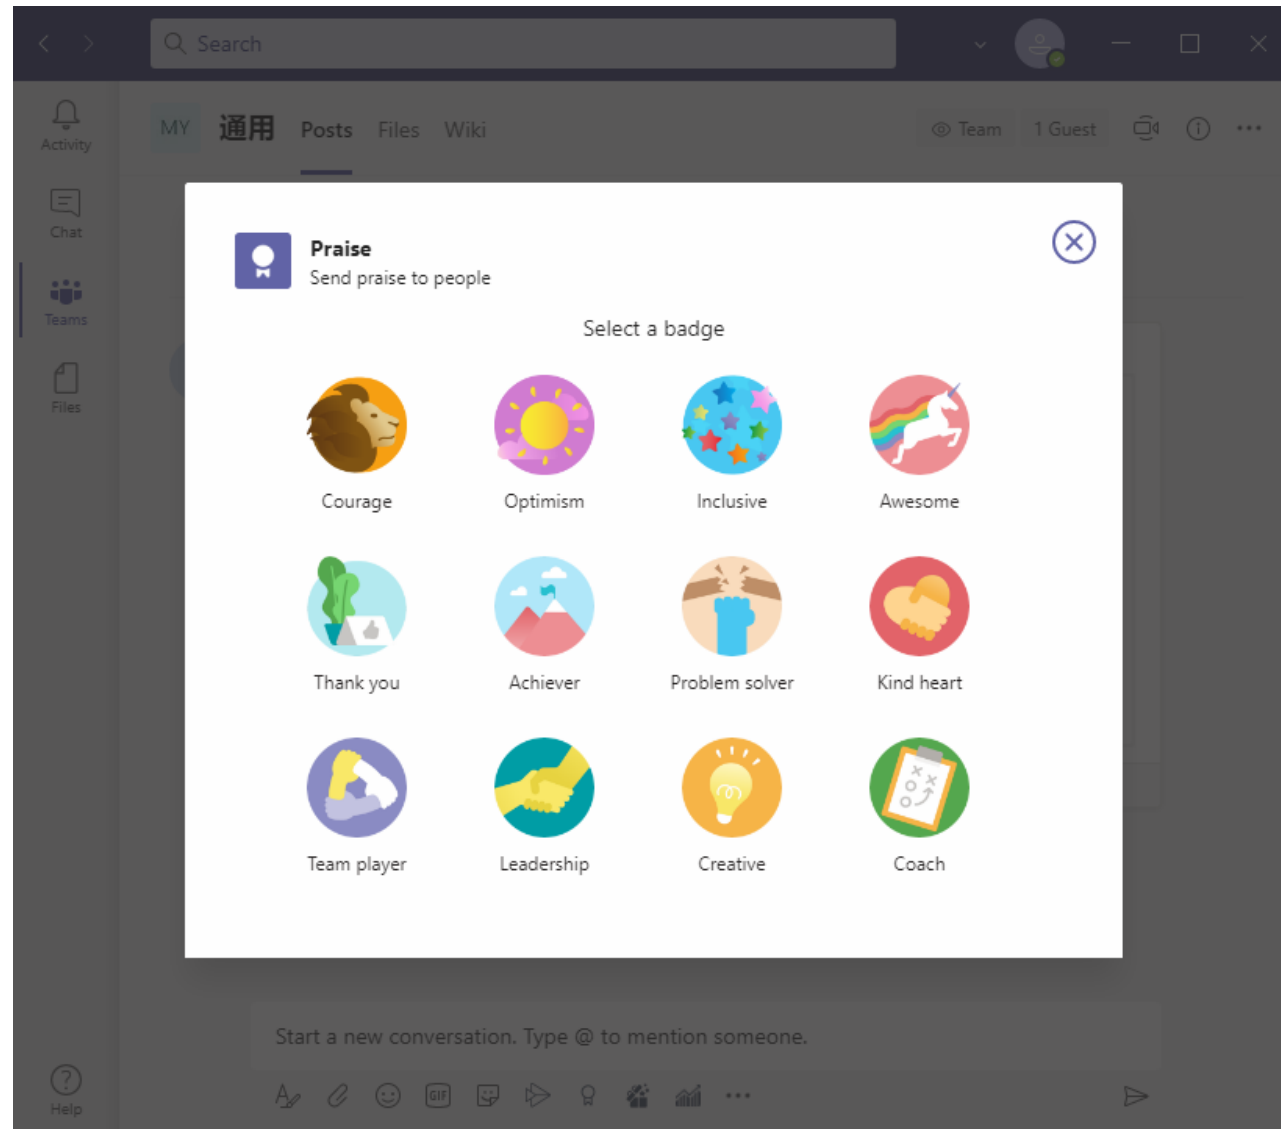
Search

Activity

Chat

Teams

Files

Help

MY 通用 Posts Files Wiki

Team 1 Guest

Praise
Send praise to people

Select a badge

Courage
Optimism
Inclusive
Awesome

Thank you
Achiever
Problem solver
Kind heart

Team player
Leadership
Creative
Coach

Start a new conversation. Type @ to mention someone.